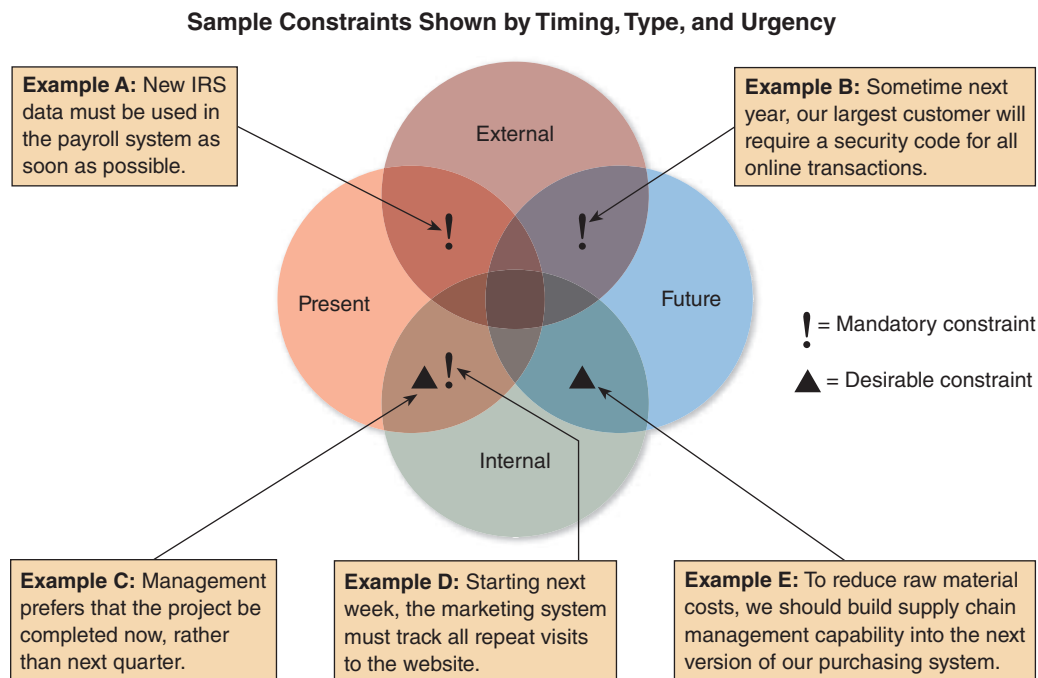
Sample Constraints Shown by Timing, Type, and Urgency

**Example A:** New IRS data must be used in the payroll system as soon as possible.

**Example B:** Sometime next year, our largest customer will require a security code for all online transactions.

External

Present

Future

Internal

! = Mandatory constraint

▲ = Desirable constraint

**Example C:** Management prefers that the project be completed now, rather than next quarter.

**Example D:** Starting next week, the marketing system must track all repeat visits to the website.

**Example E:** To reduce raw material costs, we should build supply chain management capability into the next version of our purchasing system.